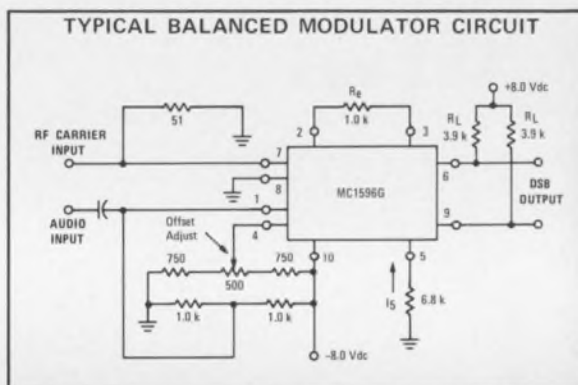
TYPICAL BALANCED MODULATOR CIRCUIT

51

RF CARRIER INPUT

$R_e$
1.0 k

2
3

+8.0 Vdc

$R_L$
3.9 k

$R_L$
3.9 k

7
8
1
4

MC1596G

6
9

DSB OUTPUT

AUDIO INPUT

Offset Adjust

750
500
750

10
5

1.0 k
1.0 k

$I_5$
6.8 k

−8.0 Vdc